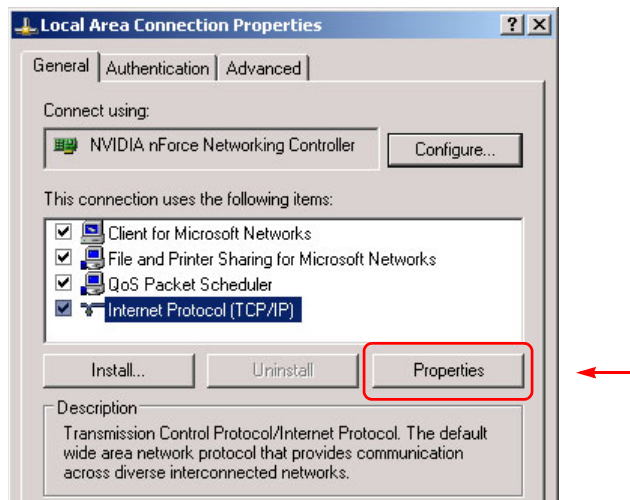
Local Area Connection Properties

?

General

Authentication

Advanced

Connect using:

NVIDIA nForce Networking Controller

Configure...

This connection uses the following items:

Client for Microsoft Networks

File and Printer Sharing for Microsoft Networks

QoS Packet Scheduler

Internet Protocol (TCP/IP)

Install...

Uninstall

Properties

Description

Transmission Control Protocol/Internet Protocol. The default wide area network protocol that provides communication across diverse interconnected networks.